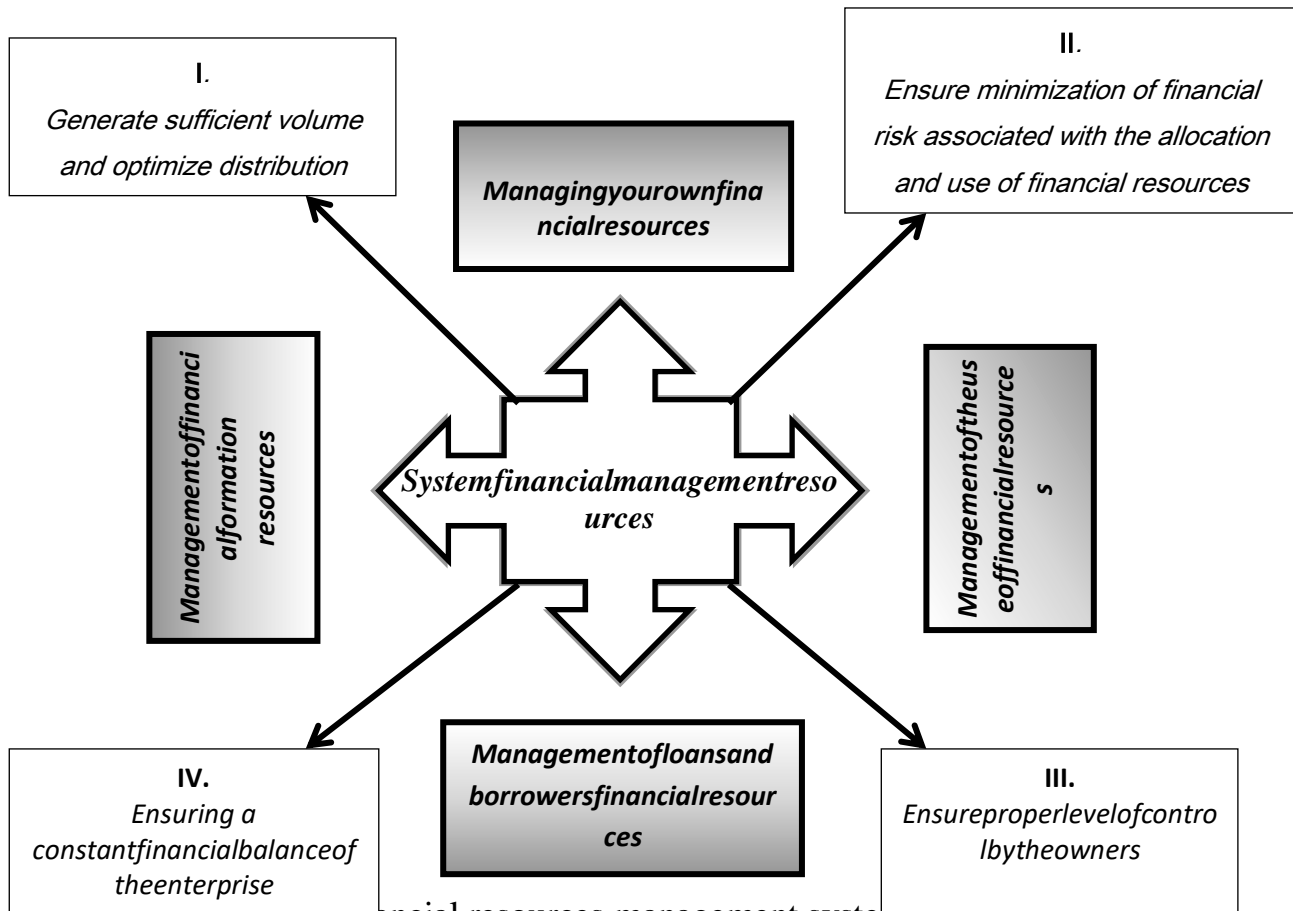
I.
Generate sufficient volume and optimize distribution

Managingyourownfinancialresources

II.
Ensure minimization of financial risk associated with the allocation and use of financial resources

Managementoffinancialformation resources

Systemfinancialmanagementresources

Managementoftheuseoffinancialresources

IV.
Ensuring a constantfinancialbalanceof theenterprise

Managementofloansand borrowersfinancialresources

III.
Ensureproperlevelofcontrolbytheowners

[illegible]ncial resources management syste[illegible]